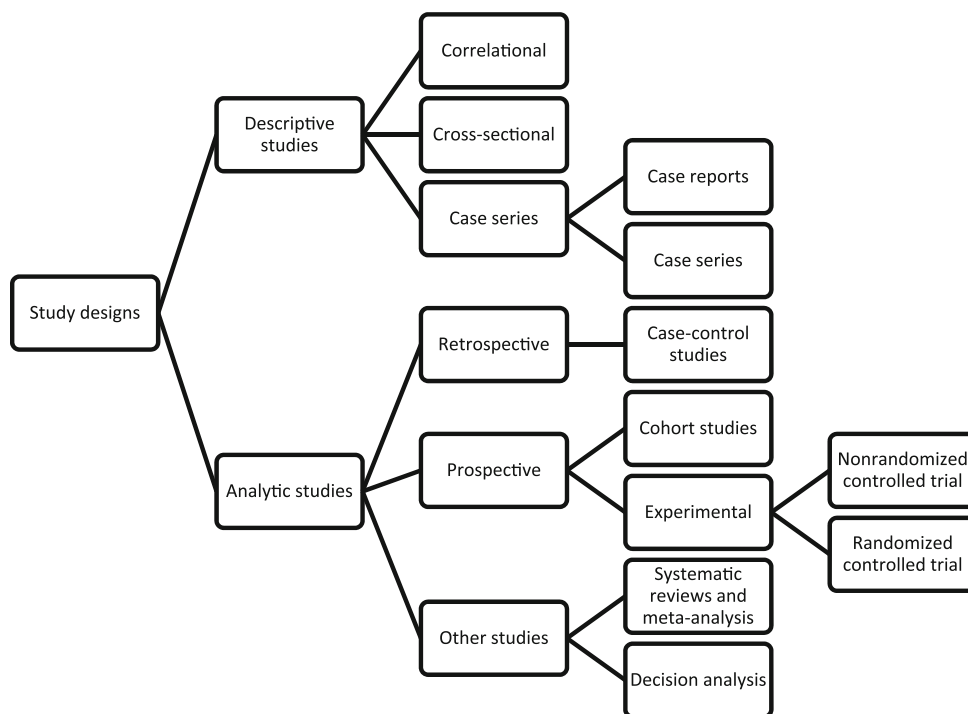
Study designs

Descriptive studies

Correlational

Cross-sectional

Case series

Case reports

Case series

Analytic studies

Retrospective

Case-control studies

Prospective

Cohort studies

Experimental

Nonrandomized controlled trial

Randomized controlled trial

Other studies

Systematic reviews and meta-analysis

Decision analysis